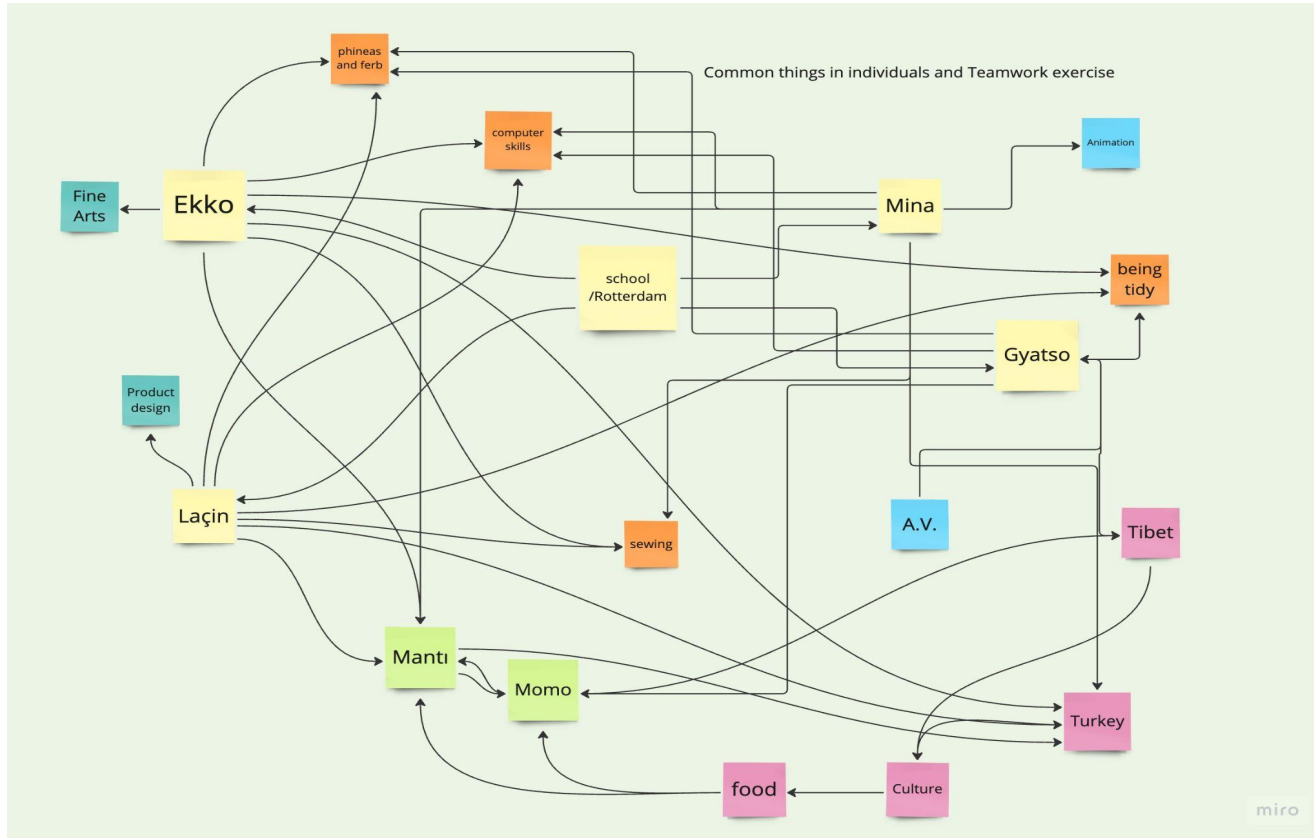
phineas and ferb

Common things in individuals and Teamwork exercise

computer skills

Animation

Fine Arts

Ekko

Mina

school /Rotterdam

being tidy

Gyatso

Product design

Laçin

A.V.

sewing

Tibet

Mantı

Momo

Turkey

food

Culture

miro